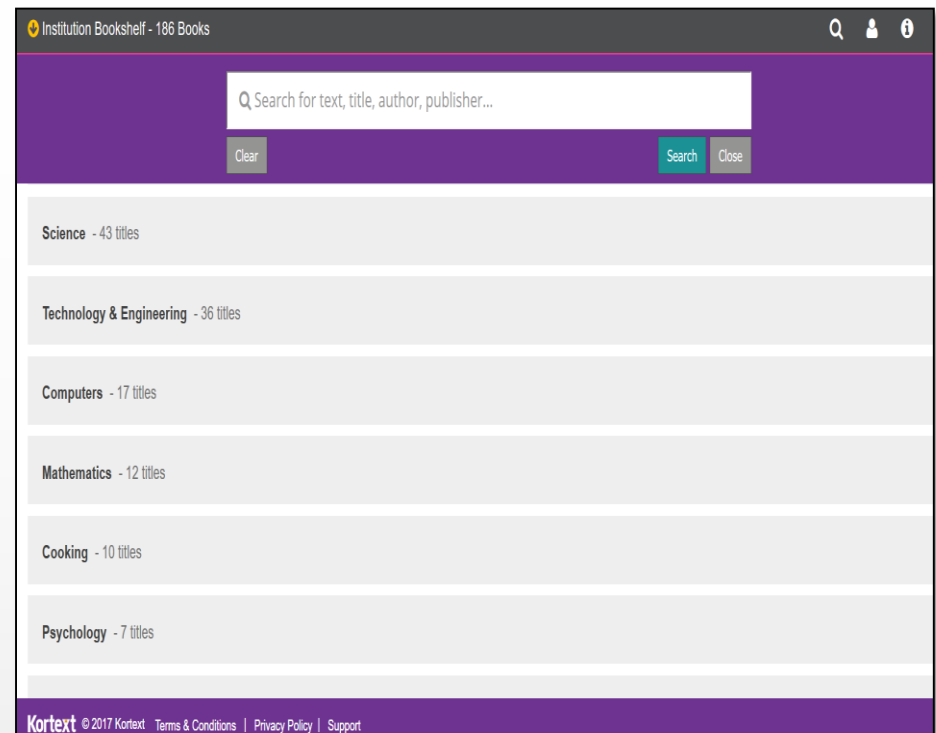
Institution Bookshelf - 186 Books

Search for text, title, author, publisher...

Clear

Search Close

Science - 43 titles

Technology & Engineering - 36 titles

Computers - 17 titles

Mathematics - 12 titles

Cooking - 10 titles

Psychology - 7 titles

Kortext © 2017 Kortext Terms & Conditions | Privacy Policy | Support